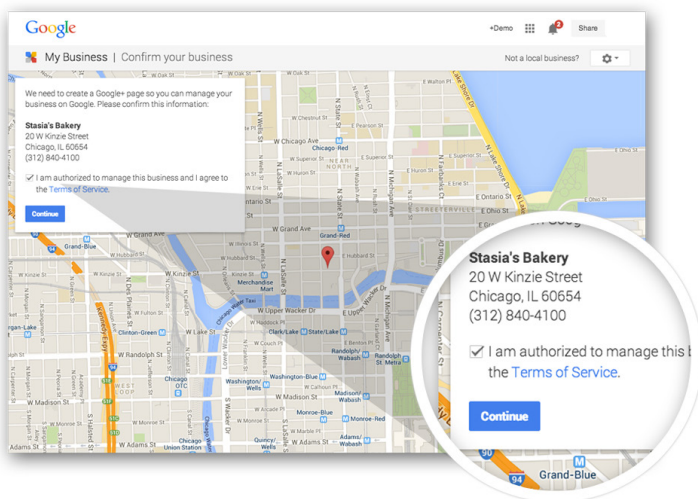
Google

+Demo

2

Share

My Business | Confirm your business

Not a local business?

We need to create a Google+ page so you can manage your business on Google. Please confirm this information:

Stasia's Bakery
20 W Kinzie Street
Chicago, IL 60654
(312) 840-4100

I am authorized to manage this business and I agree to the Terms of Service.

Continue

W Chicago Ave
Chicago Red
W Superior St
NEAR NORTH
W Huron St
E Huron St
E Ontario St
E Ohio St
STREETERVILLE
E Grand Ave
Grand-Red
E Hubbard St
Grand-Blue
Merchandise Mart
W Upper Wacker Dr
W Lake St
Clark/Lake
State/Lake
Clinton-Green
W Randolph St
Randolph/Wabash
Washington/Wells
Washington-Blue
Monroe-Blue
Monroe-Red
W Adams St
Quincy/Wells
Chicago Union Station
LaSalle-Blue
N Wells St
N LaSalle Dr
N Clark St
N Dearborn St
N State St
N Wabash Ave
N Michigan Ave
N Canal St
N Clinton St
N Des Plaines St
N Halsted St
W Washington Blvd
W Madison St
W Monroe St
E Ohio St
E Illinois St
Lake Shore Dr
Chicago
W Huron St
W Ontario St
W Erie St
W Kinzie St
W Hubbard St
Kennedy Expy

Stasia's Bakery
20 W Kinzie Street
Chicago, IL 60654
(312) 840-4100

I am authorized to manage this b
the Terms of Service.

Continue

90
94
Grand-Blue